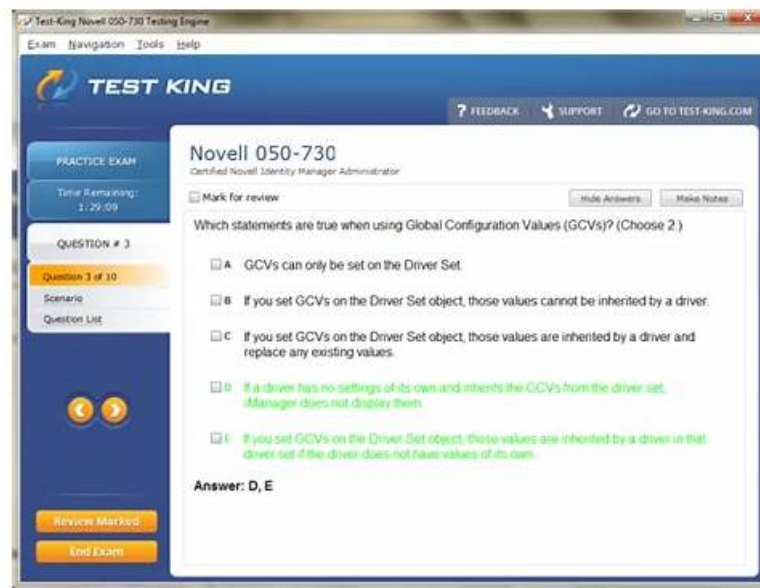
Test-King Novell 050-730 Testing Engine

Exam Navigation Tools Help

TEST KING

FEEDBACK SUPPORT GO TO TEST-KING.COM

PRACTICE EXAM

Time Remaining: 1:29:09

QUESTION # 3

Question 3 of 10

Scenario

Question List

Novell 050-730

Certified Novell Identity Manager Administrator

Mark for review

Hide Answers

Make Notes

Which statements are true when using Global Configuration Values (GCVs)? (Choose 2.)

A GCVs can only be set on the Driver Set.

B If you set GCVs on the Driver Set object, those values cannot be inherited by a driver.

C If you set GCVs on the Driver Set object, those values are inherited by a driver and replace any existing values.

D If a driver has no settings of its own and inherits the GCVs from the driver set, iManager does not display them.

E If you set GCVs on the Driver Set object, those values are inherited by a driver in that driver set if the driver does not have values of its own.

Answer: D, E

Review Marked

End Exam